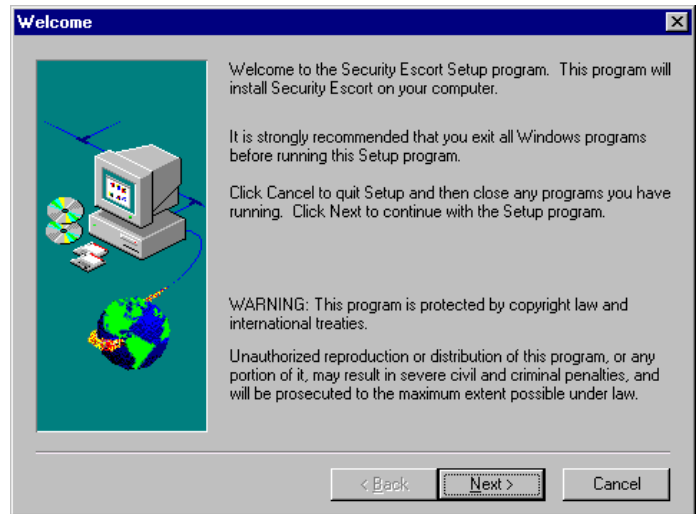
Welcome

Welcome to the Security Escort Setup program. This program will install Security Escort on your computer.

It is strongly recommended that you exit all Windows programs before running this Setup program.

Click Cancel to quit Setup and then close any programs you have running. Click Next to continue with the Setup program.

WARNING: This program is protected by copyright law and international treaties.

Unauthorized reproduction or distribution of this program, or any portion of it, may result in severe civil and criminal penalties, and will be prosecuted to the maximum extent possible under law.

< Back

Next >

Cancel